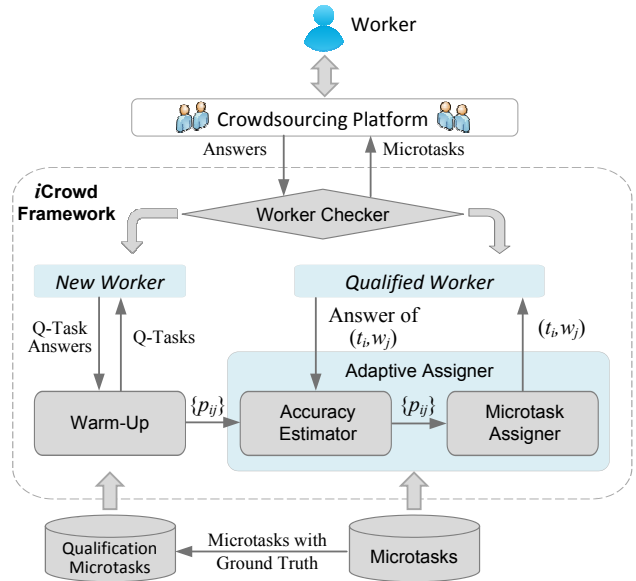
Worker

Crowdsourcing Platform

Answers

Microtasks

*i*Crowd Framework

Worker Checker

New Worker

Qualified Worker

Q-Task Answers

Q-Tasks

Answer of $(t_i, w_j)$

$(t_i, w_j)$

Adaptive Assigner

Warm-Up

$\{p_{ij}\}$

Accuracy Estimator

$\{p_{ij}\}$

Microtask Assigner

Qualification Microtasks

Microtasks with Ground Truth

Microtasks